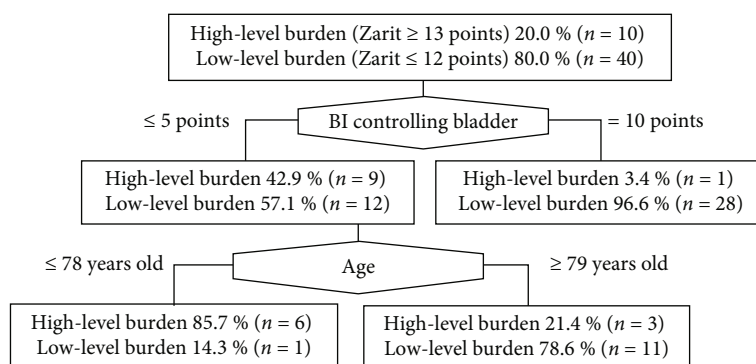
High-level burden (Zarit ≥ 13 points) 20.0 % ($n = 10$)
Low-level burden (Zarit ≤ 12 points) 80.0 % ($n = 40$)

≤ 5 points

BI controlling bladder

= 10 points

High-level burden 42.9 % ($n = 9$)
Low-level burden 57.1 % ($n = 12$)

High-level burden 3.4 % ($n = 1$)
Low-level burden 96.6 % ($n = 28$)

≤ 78 years old

Age

≥ 79 years old

High-level burden 85.7 % ($n = 6$)
Low-level burden 14.3 % ($n = 1$)

High-level burden 21.4 % ($n = 3$)
Low-level burden 78.6 % ($n = 11$)